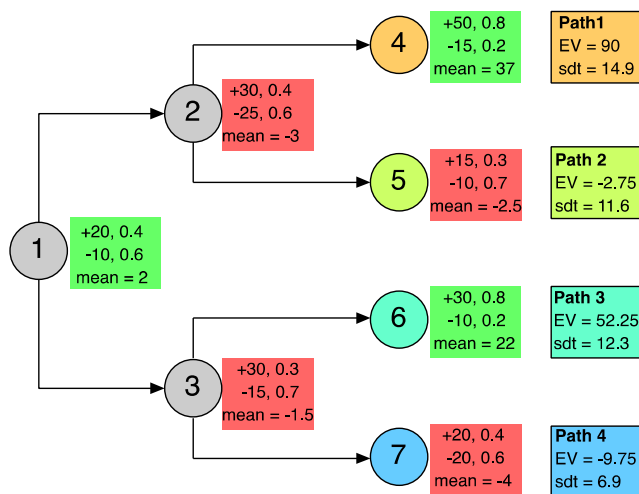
4

+50, 0.8
-15, 0.2
mean = 37

Path1
EV = 90
sdt = 14.9

2

+30, 0.4
-25, 0.6
mean = -3

5

+15, 0.3
-10, 0.7
mean = -2.5

Path 2
EV = -2.75
sdt = 11.6

1

+20, 0.4
-10, 0.6
mean = 2

6

+30, 0.8
-10, 0.2
mean = 22

Path 3
EV = 52.25
sdt = 12.3

3

+30, 0.3
-15, 0.7
mean = -1.5

7

+20, 0.4
-20, 0.6
mean = -4

Path 4
EV = -9.75
sdt = 6.9